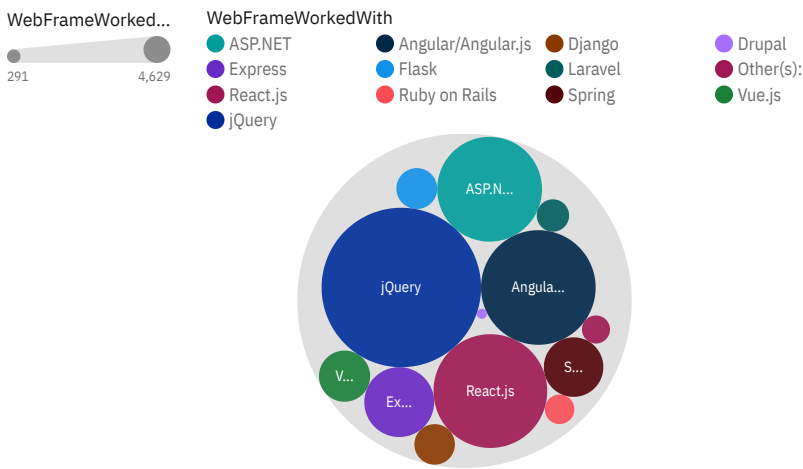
WebFrameWorked...

291

4,629

WebFrameWorkedWith

ASP.NET
Angular/Angular.js
Django
Drupal
Express
Flask
Laravel
Other(s):
React.js
Ruby on Rails
Spring
Vue.js
jQuery

ASP.N...
jQuery
Angula...
S...
V...
Ex...
React.js